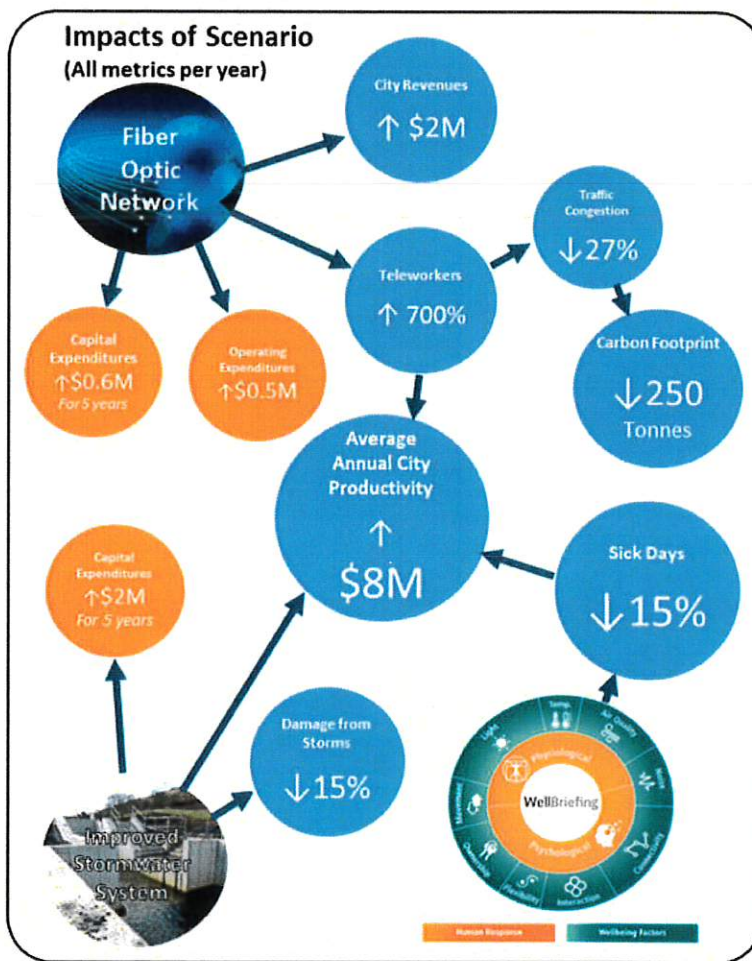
Impacts of Scenario
(All metrics per year)

Fiber Optic Network

City Revenues
↑ \$2M

Traffic Congestion
↓27%

Teleworkers
↑ 700%

Carbon Footprint
↓250
Tonnes

Capital Expenditures
↑\$0.6M
For 5 years

Operating Expenditures
↑\$0.5M

Average Annual City Productivity
↑
\$8M

Sick Days
↓15%

Capital Expenditures
↑\$2M
For 5 years

Damage from Storms
↓15%

Improved Stormwater System

Light
Temp.
Air Quality
Noise
Connectivity
Interaction
Flexibility
Ownership
Movement
Physiological
Psychological
WellBriefing

Human Response
Wellbeing Factors